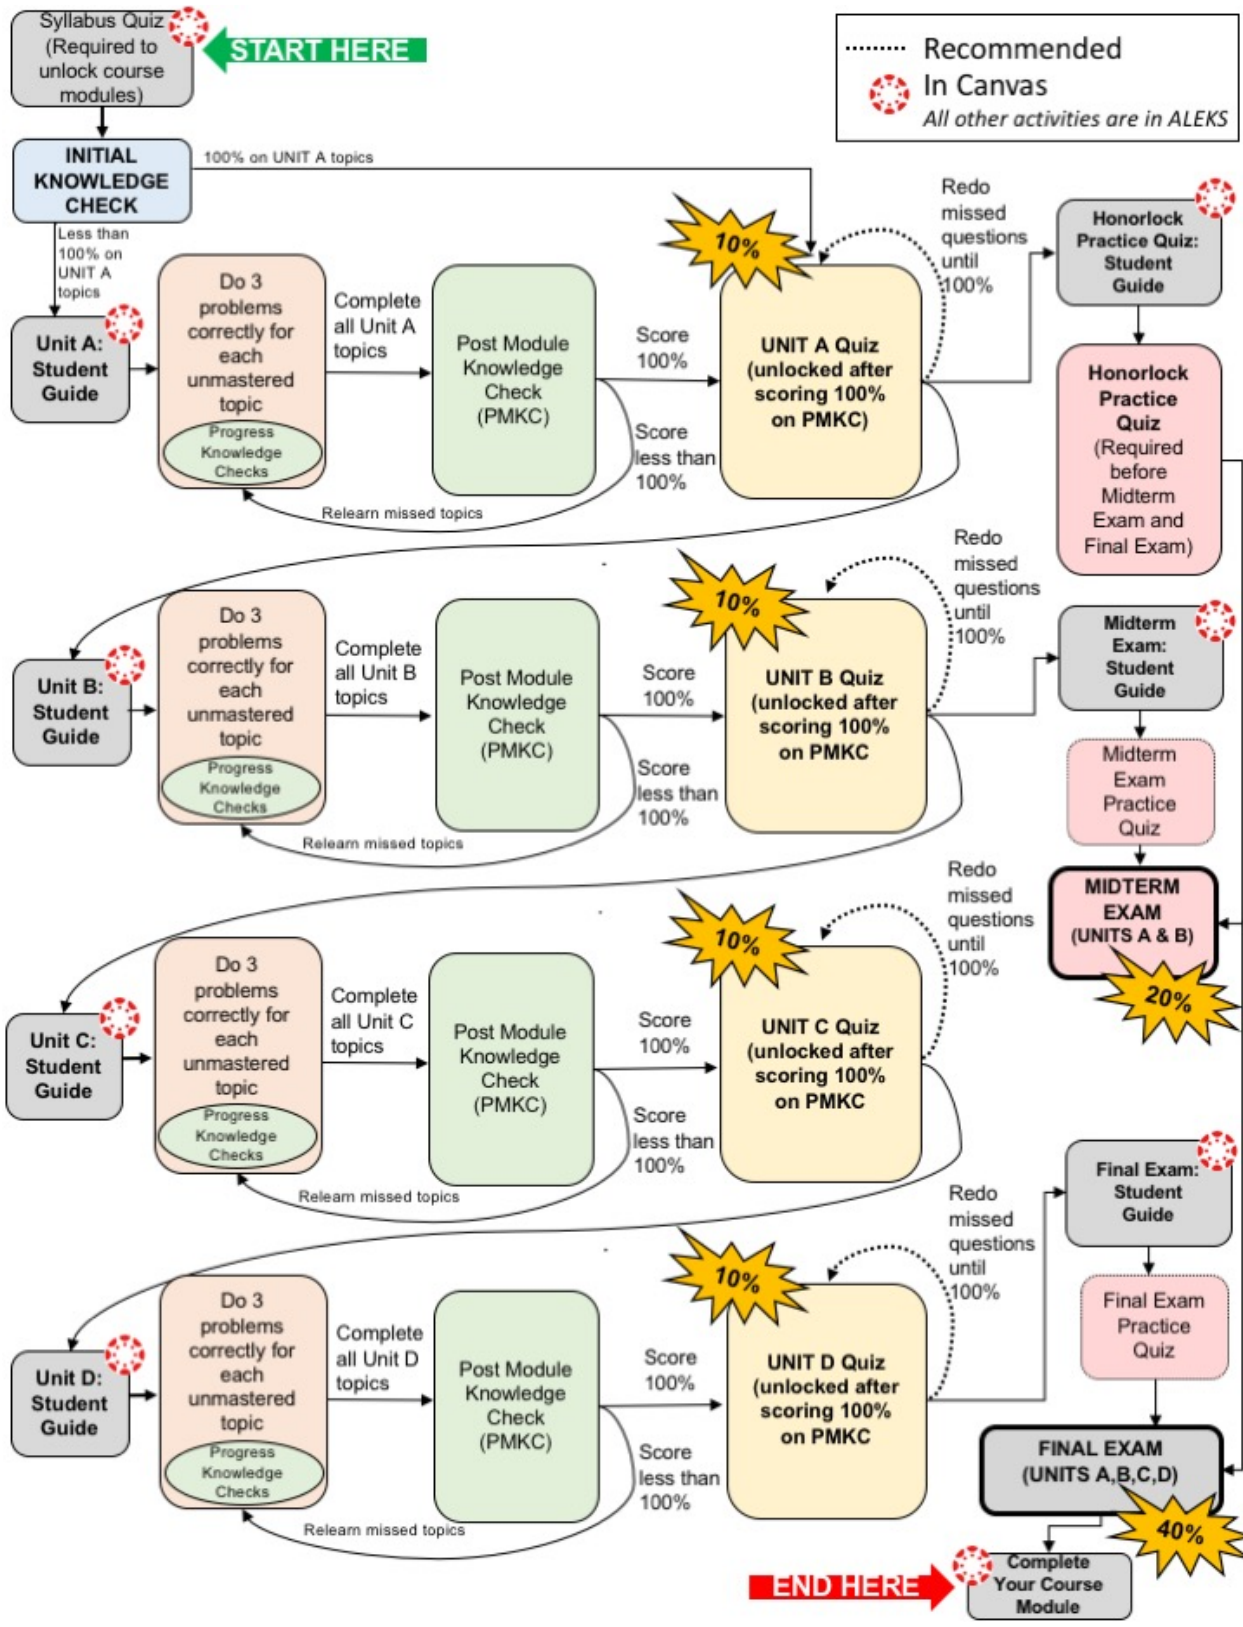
Syllabus Quiz (Required to unlock course modules)

START HERE

Recommended
In Canvas
All other activities are in ALEKS

INITIAL KNOWLEDGE CHECK

100% on UNIT A topics

Less than 100% on UNIT A topics

Unit A: Student Guide

Do 3 problems correctly for each unmastered topic

Progress Knowledge Checks

Complete all Unit A topics

Post Module Knowledge Check (PMKC)

Score 100%

Score less than 100%

10%

UNIT A Quiz (unlocked after scoring 100% on PMKC)

Redo missed questions until 100%

Relearn missed topics

Honorlock Practice Quiz: Student Guide

Honorlock Practice Quiz (Required before Midterm Exam and Final Exam)

Unit B: Student Guide

Do 3 problems correctly for each unmastered topic

Progress Knowledge Checks

Complete all Unit B topics

Post Module Knowledge Check (PMKC)

Score 100%

Score less than 100%

10%

UNIT B Quiz (unlocked after scoring 100% on PMKC

Redo missed questions until 100%

Relearn missed topics

Midterm Exam: Student Guide

Midterm Exam Practice Quiz

MIDTERM EXAM (UNITS A & B)

20%

Unit C: Student Guide

Do 3 problems correctly for each unmastered topic

Progress Knowledge Checks

Complete all Unit C topics

Post Module Knowledge Check (PMKC)

Score 100%

Score less than 100%

10%

UNIT C Quiz (unlocked after scoring 100% on PMKC

Redo missed questions until 100%

Relearn missed topics

Final Exam: Student Guide

Final Exam Practice Quiz

Unit D: Student Guide

Do 3 problems correctly for each unmastered topic

Progress Knowledge Checks

Complete all Unit D topics

Post Module Knowledge Check (PMKC)

Score 100%

Score less than 100%

10%

UNIT D Quiz (unlocked after scoring 100% on PMKC

Redo missed questions until 100%

Relearn missed topics

FINAL EXAM (UNITS A,B,C,D)

40%

END HERE

Complete Your Course Module